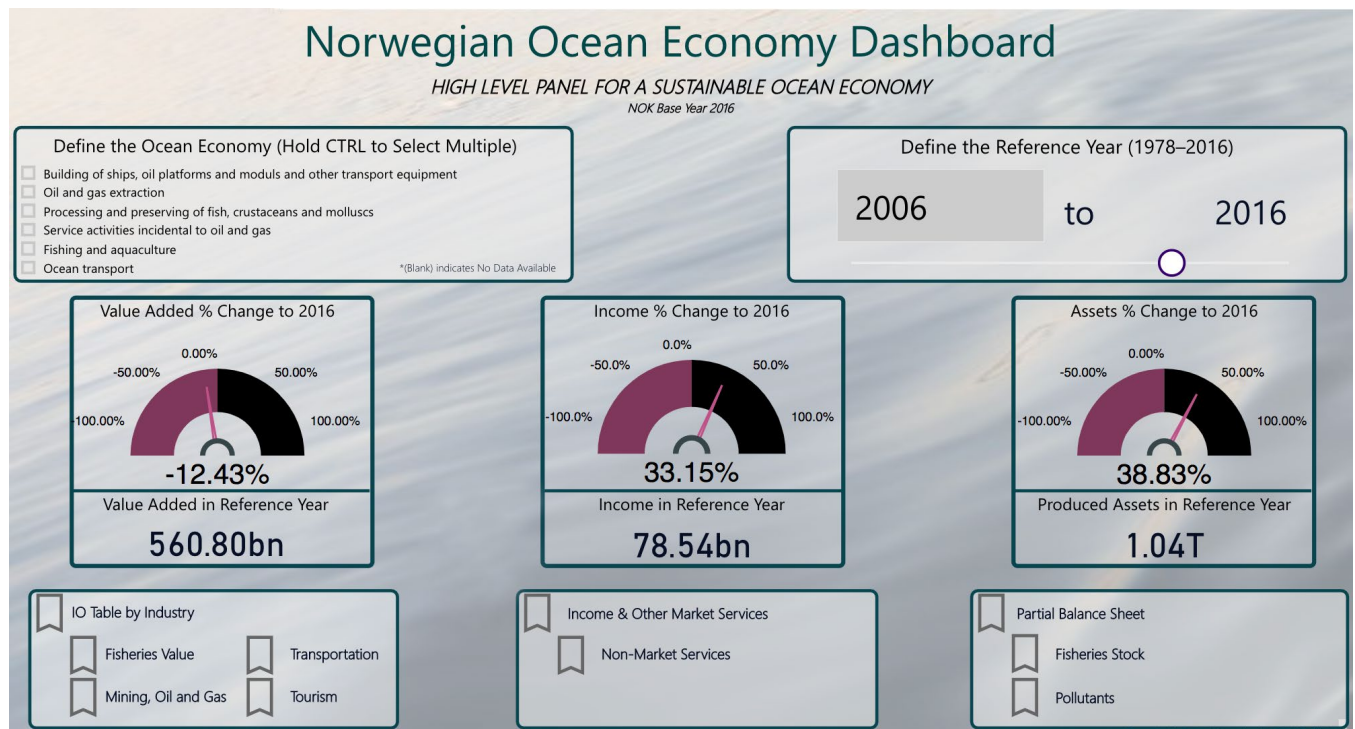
Norwegian Ocean Economy Dashboard

HIGH LEVEL PANEL FOR A SUSTAINABLE OCEAN ECONOMY

NOK Base Year 2016

Define the Ocean Economy (Hold CTRL to Select Multiple)

Building of ships, oil platforms and moduls and other transport equipment
Oil and gas extraction
Processing and preserving of fish, crustaceans and molluscs
Service activities incidental to oil and gas
Fishing and aquaculture
Ocean transport

*(Blank) indicates No Data Available

Define the Reference Year (1978–2016)

2006 to 2016

Value Added % Change to 2016

0.00%
-50.00%
50.00%
-100.00%
100.00%

-12.43%

Value Added in Reference Year

560.80bn

Income % Change to 2016

0.0%
-50.0%
50.0%
-100.0%
100.0%

33.15%

Income in Reference Year

78.54bn

Assets % Change to 2016

0.00%
-50.00%
50.00%
-100.00%
100.00%

38.83%

Produced Assets in Reference Year

1.04T

IO Table by Industry
Fisheries Value
Transportation
Mining, Oil and Gas
Tourism

Income & Other Market Services
Non-Market Services

Partial Balance Sheet
Fisheries Stock
Pollutants